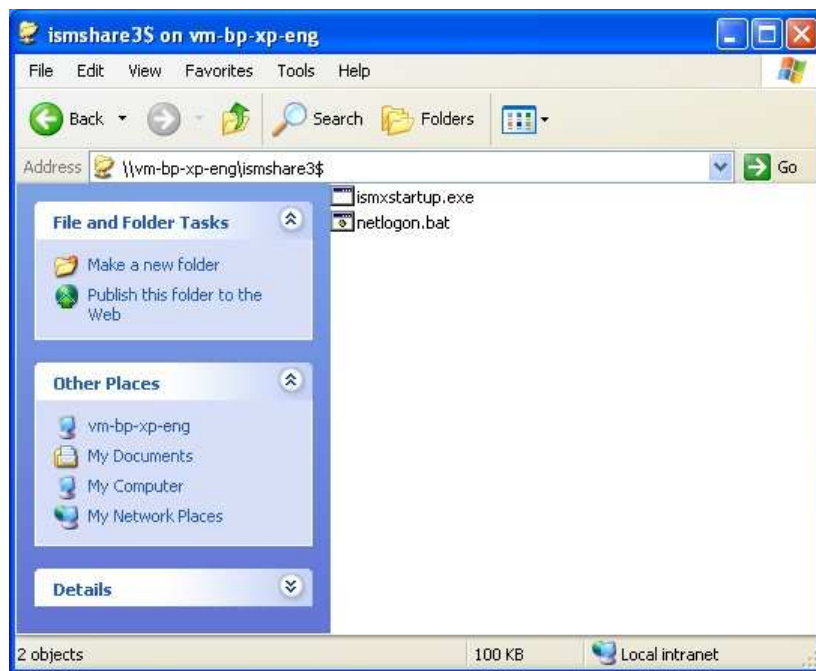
ismshare3$ on vm-bp-xp-eng

File Edit View Favorites Tools Help

Back Search Folders

Address \\vm-bp-xp-eng\ismshare3$ Go

File and Folder Tasks

Make a new folder

Publish this folder to the Web

Other Places

vm-bp-xp-eng

My Documents

My Computer

My Network Places

Details

ismxstartup.exe

netlogon.bat

2 objects 100 KB Local intranet